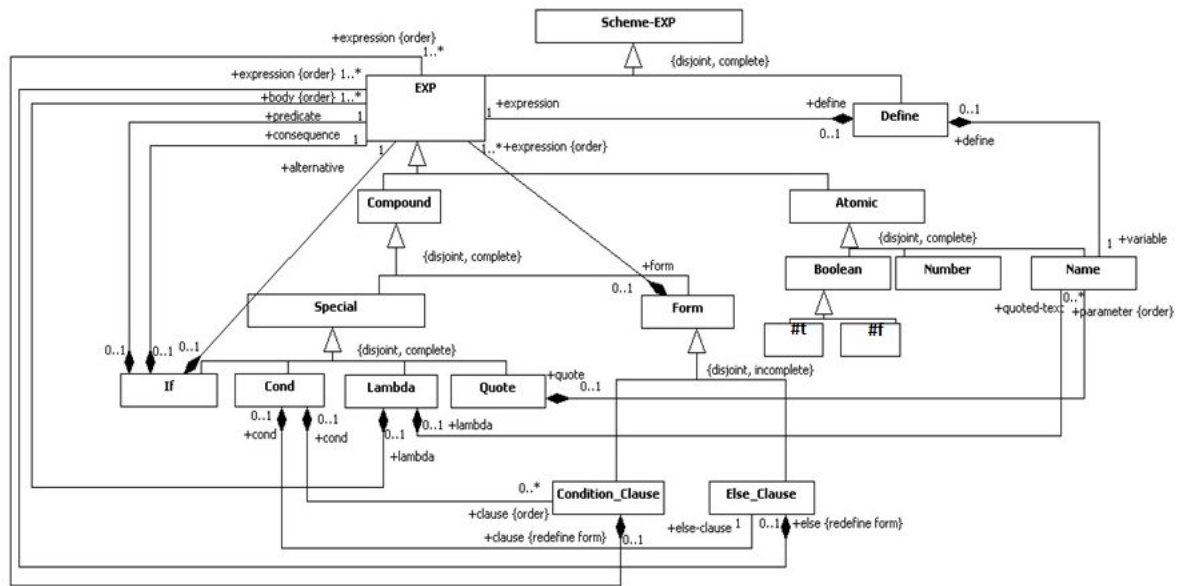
Scheme-EXP
+expression {order}
1..*
{disjoint, complete}
+expression {order} 1..*
+body {order} 1..*
EXP
+predicate 1
+consequence 1
1 +expression
+define
0..1
Define
0..1
+define
1
+alternative
1..* +expression {order}
Compound
Atomic
{disjoint, complete}
1 +variable
{disjoint, complete}
+form
0..1
Boolean
Number
Name
Special
Form
0..*
+quoted-text
+parameter {order}
#t
#f
0..1
0..1
0..1
{disjoint, complete}
If
Cond
Lambda
Quote
+quote
{disjoint, incomplete}
0..1
0..1
0..1
+cond
+cond
0..1
0..1 +lambda
+lambda
0..*
Condition_Clause
Else_Clause
+clause {order}
+else-clause 1
0..1
+else {redefine form}
+clause {redefine form}
0..1